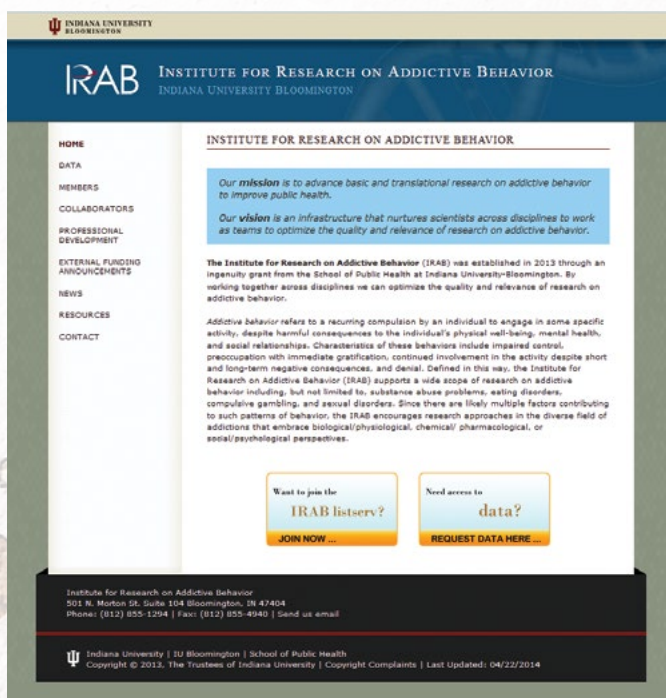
INDIANA UNIVERSITY
BLOOMINGTON

IRAB INSTITUTE FOR RESEARCH ON ADDICTIVE BEHAVIOR
INDIANA UNIVERSITY BLOOMINGTON

HOME
DATA
MEMBERS
COLLABORATORS
PROFESSIONAL DEVELOPMENT
EXTERNAL FUNDING ANNOUNCEMENTS
NEWS
RESOURCES
CONTACT

INSTITUTE FOR RESEARCH ON ADDICTIVE BEHAVIOR

Our mission is to advance basic and translational research on addictive behavior to improve public health.

Our vision is an infrastructure that nurtures scientists across disciplines to work as teams to optimize the quality and relevance of research on addictive behavior.

The Institute for Research on Addictive Behavior (IRAB) was established in 2013 through an ingenuity grant from the School of Public Health at Indiana University-Bloomington. By working together across disciplines we can optimize the quality and relevance of research on addictive behavior.

Addictive behavior refers to a recurring compulsion by an individual to engage in some specific activity, despite harmful consequences to the individual's physical well-being, mental health, and social relationships. Characteristics of these behaviors include impaired control, preoccupation with immediate gratification, continued involvement in the activity despite short and long-term negative consequences, and denial. Defined in this way, the Institute for Research on Addictive Behavior (IRAB) supports a wide scope of research on addictive behavior including, but not limited to, substance abuse problems, eating disorders, compulsive gambling, and sexual disorders. Since there are likely multiple factors contributing to such patterns of behavior, the IRAB encourages research approaches in the diverse field of addictions that embrace biological/physiological, chemical/ pharmacological, or social/psychological perspectives.

Want to join the
IRAB listserv?
JOIN NOW ...

Need access to
data?
REQUEST DATA HERE ...

Institute for Research on Addictive Behavior
501 N. Morton St. Suite 104 Bloomington, IN 47404
Phone: (812) 855-1294 | Fax: (812) 855-4940 | Send us email

Indiana University | IU Bloomington | School of Public Health
Copyright © 2013, The Trustees of Indiana University | Copyright Complaints | Last Updated: 04/22/2014